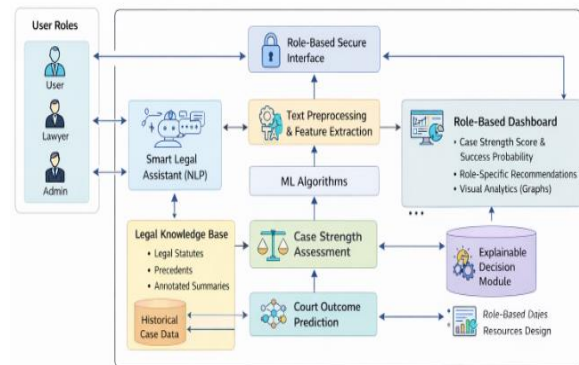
User Roles

User

Lawyer

Admin

Role-Based Secure Interface

Smart Legal Assistant (NLP)

Text Preprocessing & Feature Extraction

Role-Based Dashboard

- Case Strength Score & Success Probability
- Role-Specific Recommendations
- Visual Analytics (Graphs)

ML Algorithms

...

Legal Knowledge Base

- Legal Statutes
- Precedents
- Annotated Summaries

Case Strength Assessment

Explainable Decision Module

Historical Case Data

Court Outcome Prediction

Role-Based Dajes Resources Design